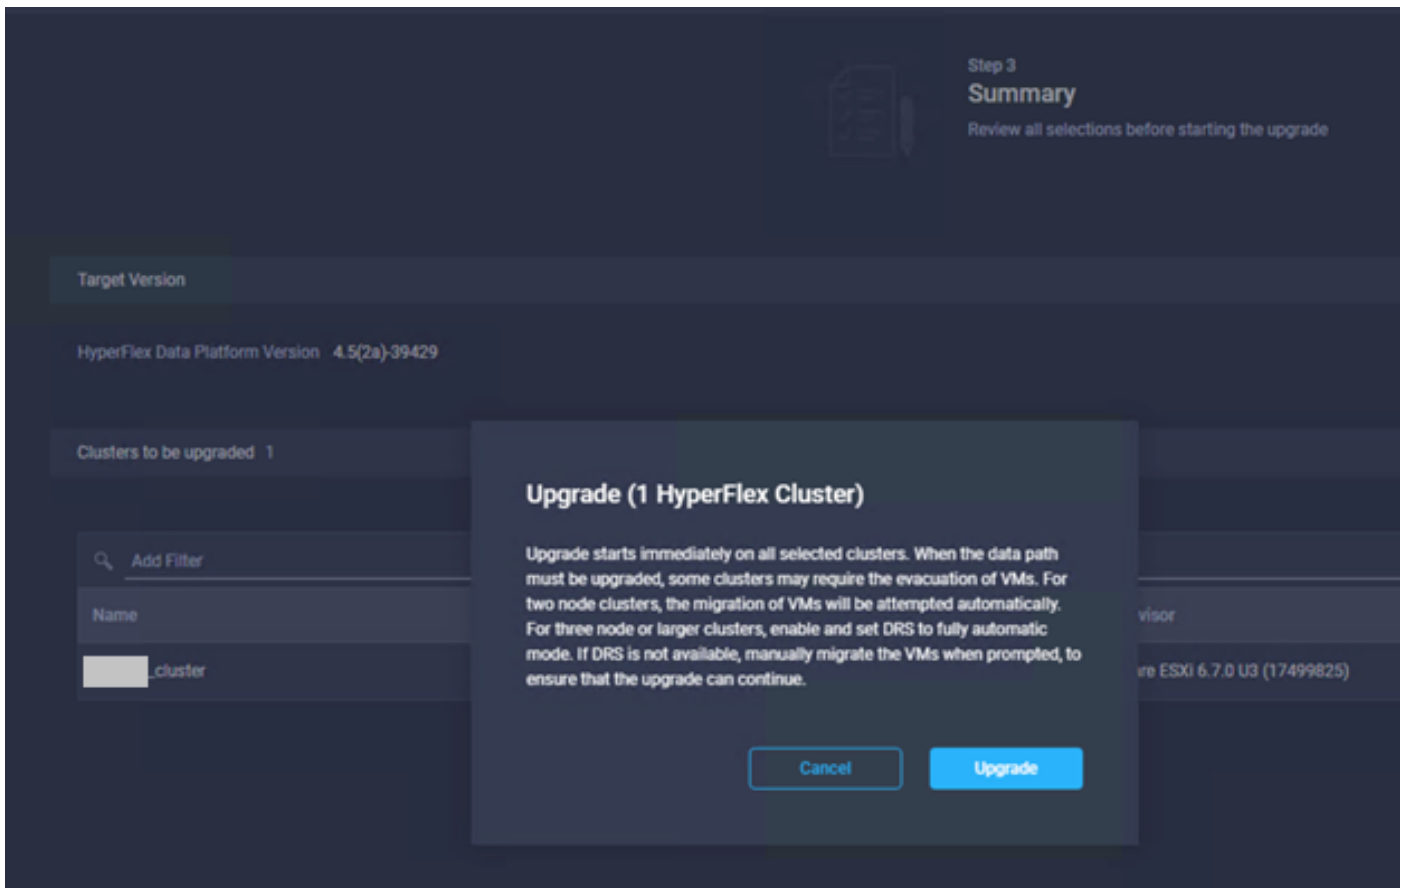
Step 3
Summary
Review all selections before starting the upgrade

Target Version

HyperFlex Data Platform Version 4.5(2a)-39429

Clusters to be upgraded 1

Add Filter

Name

visor

_cluster

re ESXi 6.7.0 U3 (17499825)

Upgrade (1 HyperFlex Cluster)

Upgrade starts immediately on all selected clusters. When the data path must be upgraded, some clusters may require the evacuation of VMs. For two node clusters, the migration of VMs will be attempted automatically. For three node or larger clusters, enable and set DRS to fully automatic mode. If DRS is not available, manually migrate the VMs when prompted, to ensure that the upgrade can continue.

Cancel

Upgrade